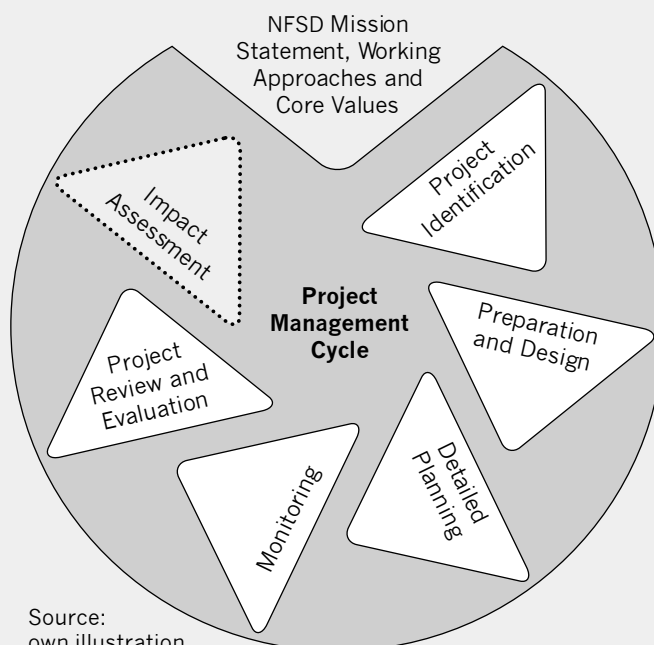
NFSD Mission Statement, Working Approaches and Core Values

Impact Assessment

Project Identification

Project Management Cycle

Preparation and Design

Project Review and Evaluation

Detailed Planning

Monitoring

Source: own illustration